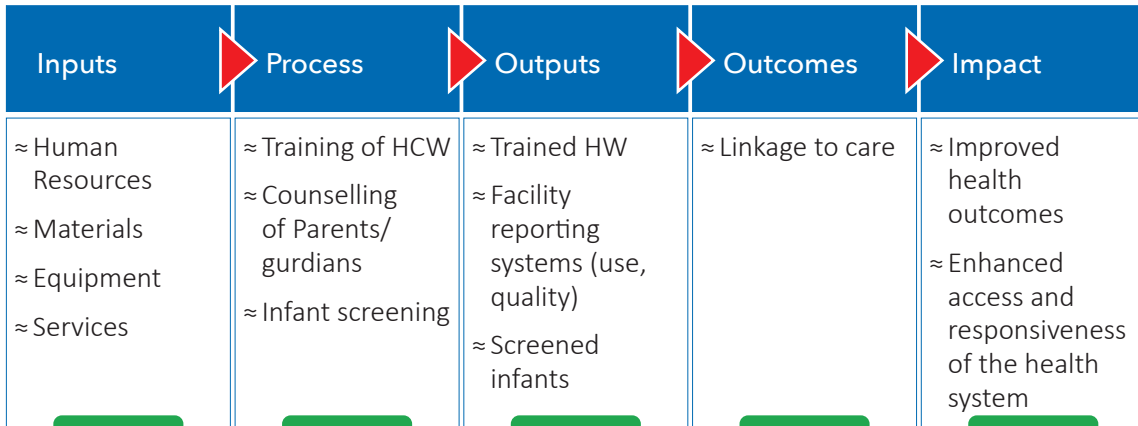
Inputs

≈ Human Resources

≈ Materials

≈ Equipment

≈ Services

Process

≈ Training of HCW

≈ Counselling of Parents/ gurdians

≈ Infant screening

Outputs

≈ Trained HW

≈ Facility reporting systems (use, quality)

≈ Screened infants

Outcomes

≈ Linkage to care

Impact

≈ Improved health outcomes

≈ Enhanced access and responsiveness of the health system